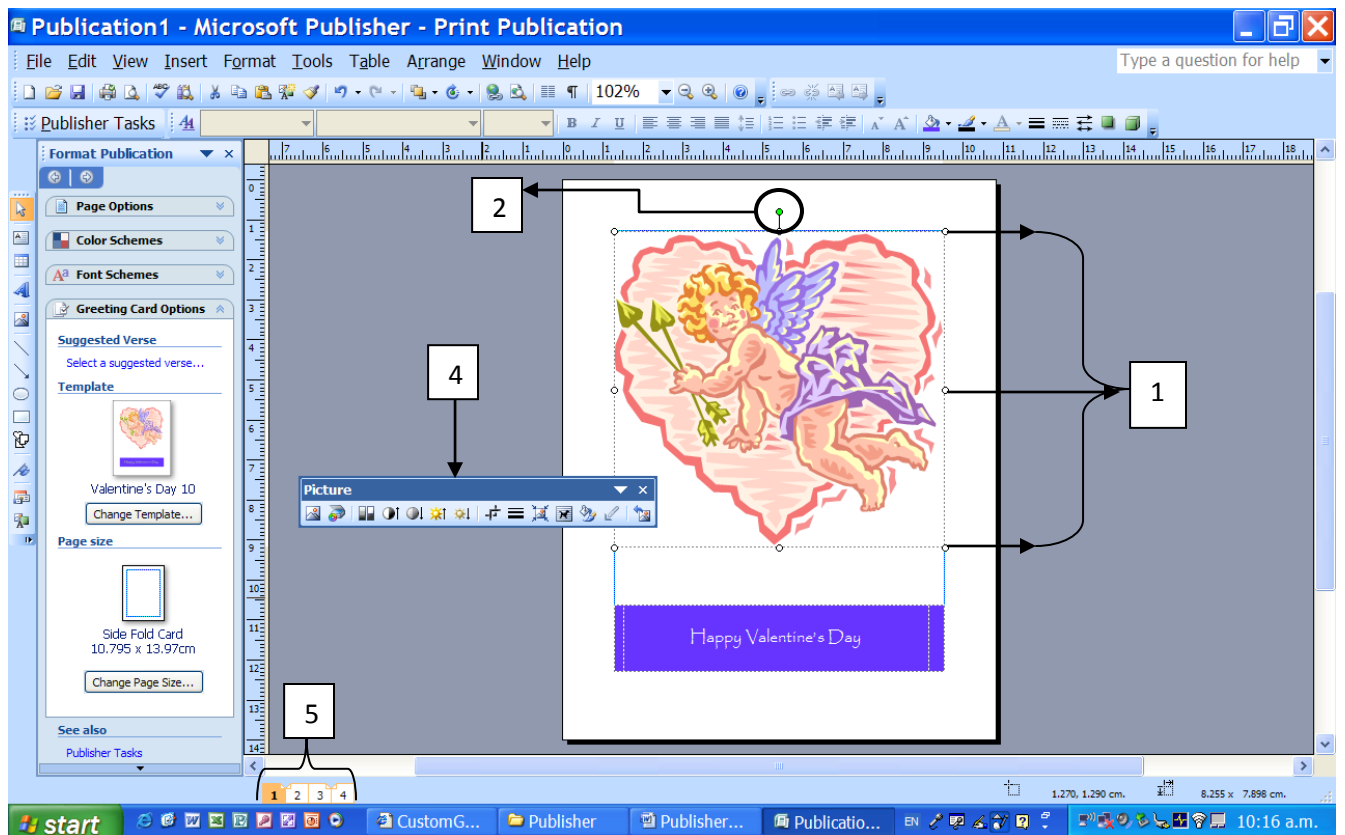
Publication1 - Microsoft Publisher - Print Publication

File Edit View Insert Format Tools Table Arrange Window Help

Type a question for help

102%

Publisher Tasks

Format Publication

Page Options

Color Schemes

Font Schemes

Greeting Card Options

Suggested Verse

Select a suggested verse...

Template

Valentine's Day 10

Change Template...

Page size

Side Fold Card
10.795 x 13.97cm

Change Page Size...

See also

Publisher Tasks

2

4

1

Picture

Happy Valentine's Day

5

1 2 3 4

1.270, 1.290 cm.

8.255 x 7.898 cm.

start

CustomG...

Publisher

Publisher...

Publicatio...

EN

10:16 a.m.